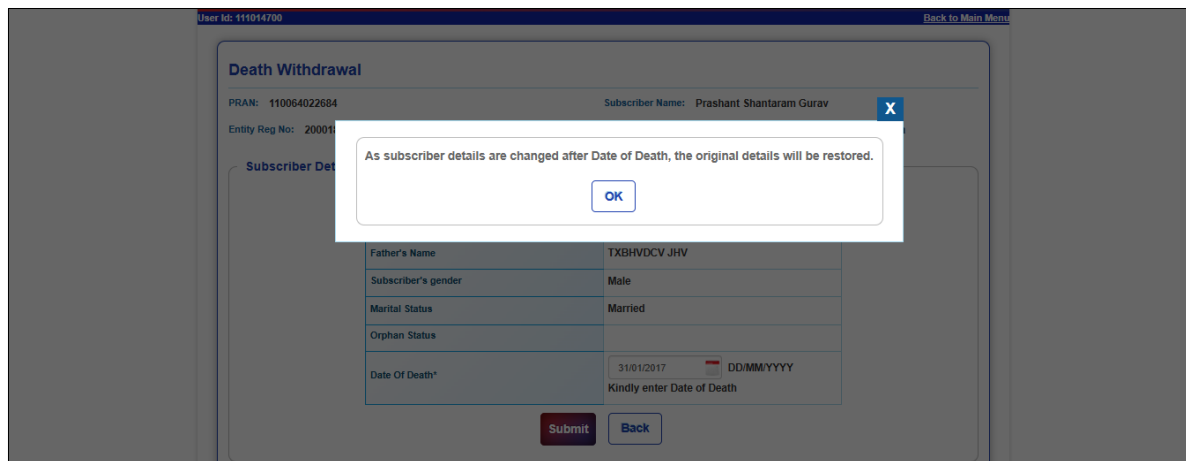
User Id: 111014700

Back to Main Menu

Death Withdrawal

PRAN: 110064022684

Subscriber Name: Prashant Shantaram Gurav

Entity Reg No: 20001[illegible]

Subscriber Det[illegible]

X

As subscriber details are changed after Date of Death, the original details will be restored.

OK

| | |
|---|---|
| Father's Name | TXBHVDCV JHV |
| Subscriber's gender | Male |
| Marital Status | Married |
| Orphan Status | |
| Date Of Death* | 31/01/2017 DD/MM/YYYY Kindly enter Date of Death |

Submit

Back